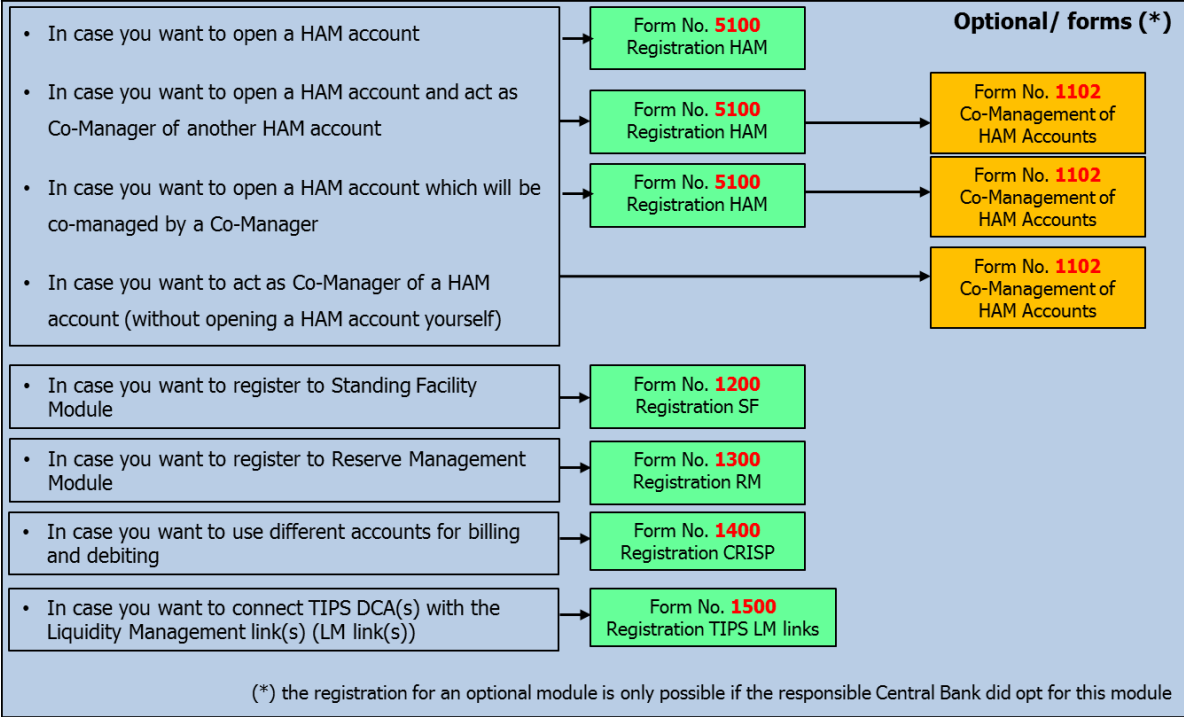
Optional/ forms (*)

• In case you want to open a HAM account

Form No. 5100
Registration HAM

• In case you want to open a HAM account and act as Co-Manager of another HAM account

Form No. 5100
Registration HAM

Form No. 1102
Co-Management of HAM Accounts

• In case you want to open a HAM account which will be co-managed by a Co-Manager

Form No. 5100
Registration HAM

Form No. 1102
Co-Management of HAM Accounts

• In case you want to act as Co-Manager of a HAM account (without opening a HAM account yourself)

Form No. 1102
Co-Management of HAM Accounts

• In case you want to register to Standing Facility Module

Form No. 1200
Registration SF

• In case you want to register to Reserve Management Module

Form No. 1300
Registration RM

• In case you want to use different accounts for billing and debiting

Form No. 1400
Registration CRISP

• In case you want to connect TIPS DCA(s) with the Liquidity Management link(s) (LM link(s))

Form No. 1500
Registration TIPS LM links

(*) the registration for an optional module is only possible if the responsible Central Bank did opt for this module